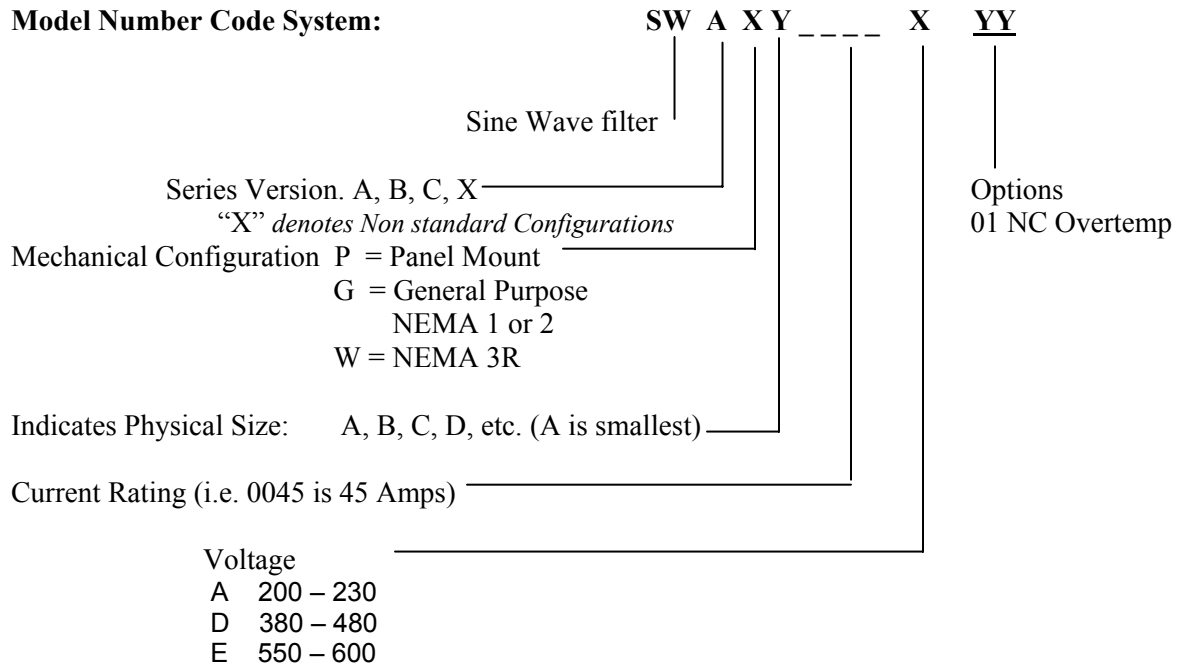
**Model Number Code System:** **SW A X Y _ _ _ _ X YY**

Sine Wave filter

Series Version. A, B, C, X
"X" *denotes Non standard Configurations*

Mechanical Configuration P = Panel Mount
G = General Purpose NEMA 1 or 2
W = NEMA 3R

Indicates Physical Size: A, B, C, D, etc. (A is smallest)

Current Rating (i.e. 0045 is 45 Amps)

Voltage
A 200 – 230
D 380 – 480
E 550 – 600

Options
01 NC Overtemp